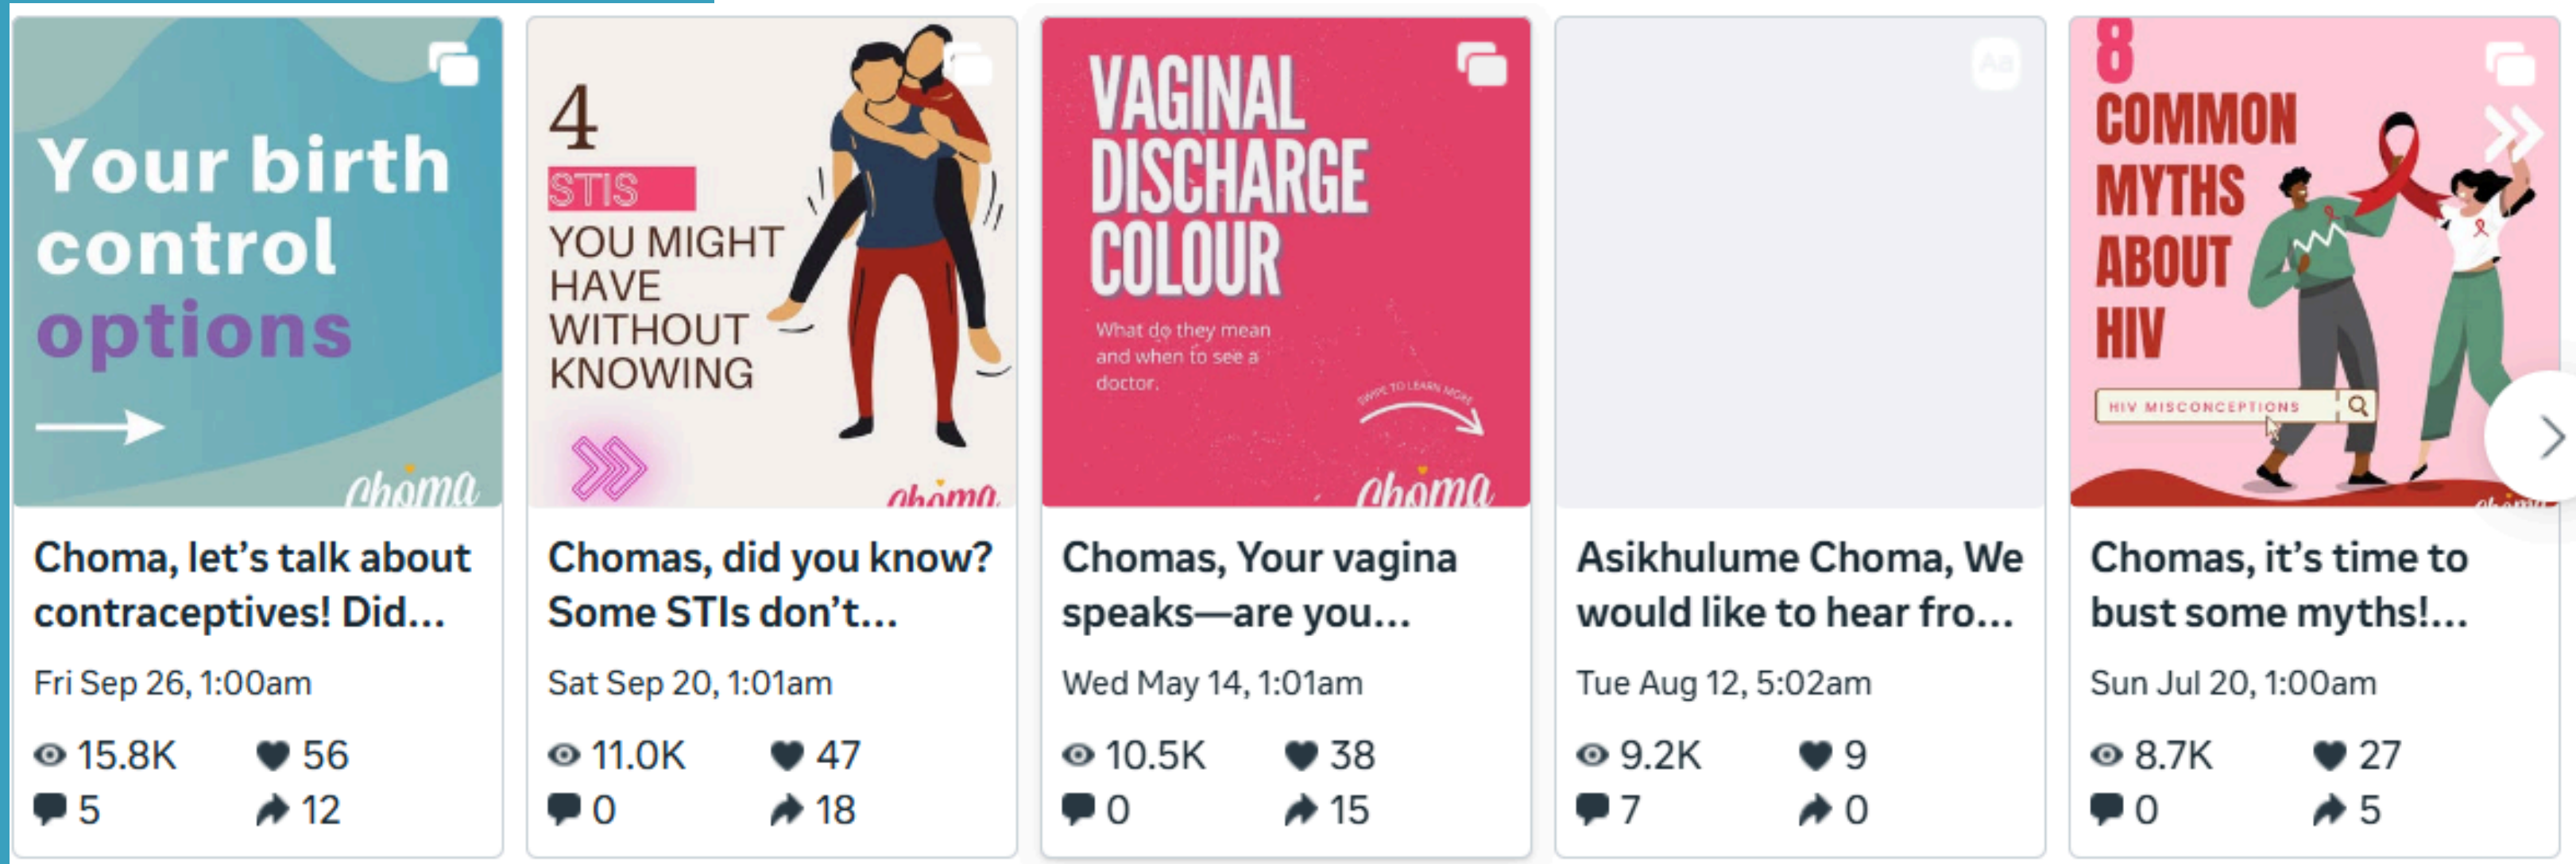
Your birth control options

choma

Choma, let's talk about contraceptives! Did...

Fri Sep 26, 1:00am

15.8K 56

5 12

4 STIS YOU MIGHT HAVE WITHOUT KNOWING

choma

Chomas, did you know? Some STIs don't...

Sat Sep 20, 1:01am

11.0K 47

0 18

VAGINAL DISCHARGE COLOUR

What do they mean and when to see a doctor.

SWIPE TO LEARN MORE

choma

Chomas, Your vagina speaks—are you...

Wed May 14, 1:01am

10.5K 38

0 15

Asikhulume Choma, We would like to hear fro...

Tue Aug 12, 5:02am

9.2K 9

7 0

8 COMMON MYTHS ABOUT HIV

HIV MISCONCEPTIONS

Chomas, it's time to bust some myths!...

Sun Jul 20, 1:00am

8.7K 27

0 5